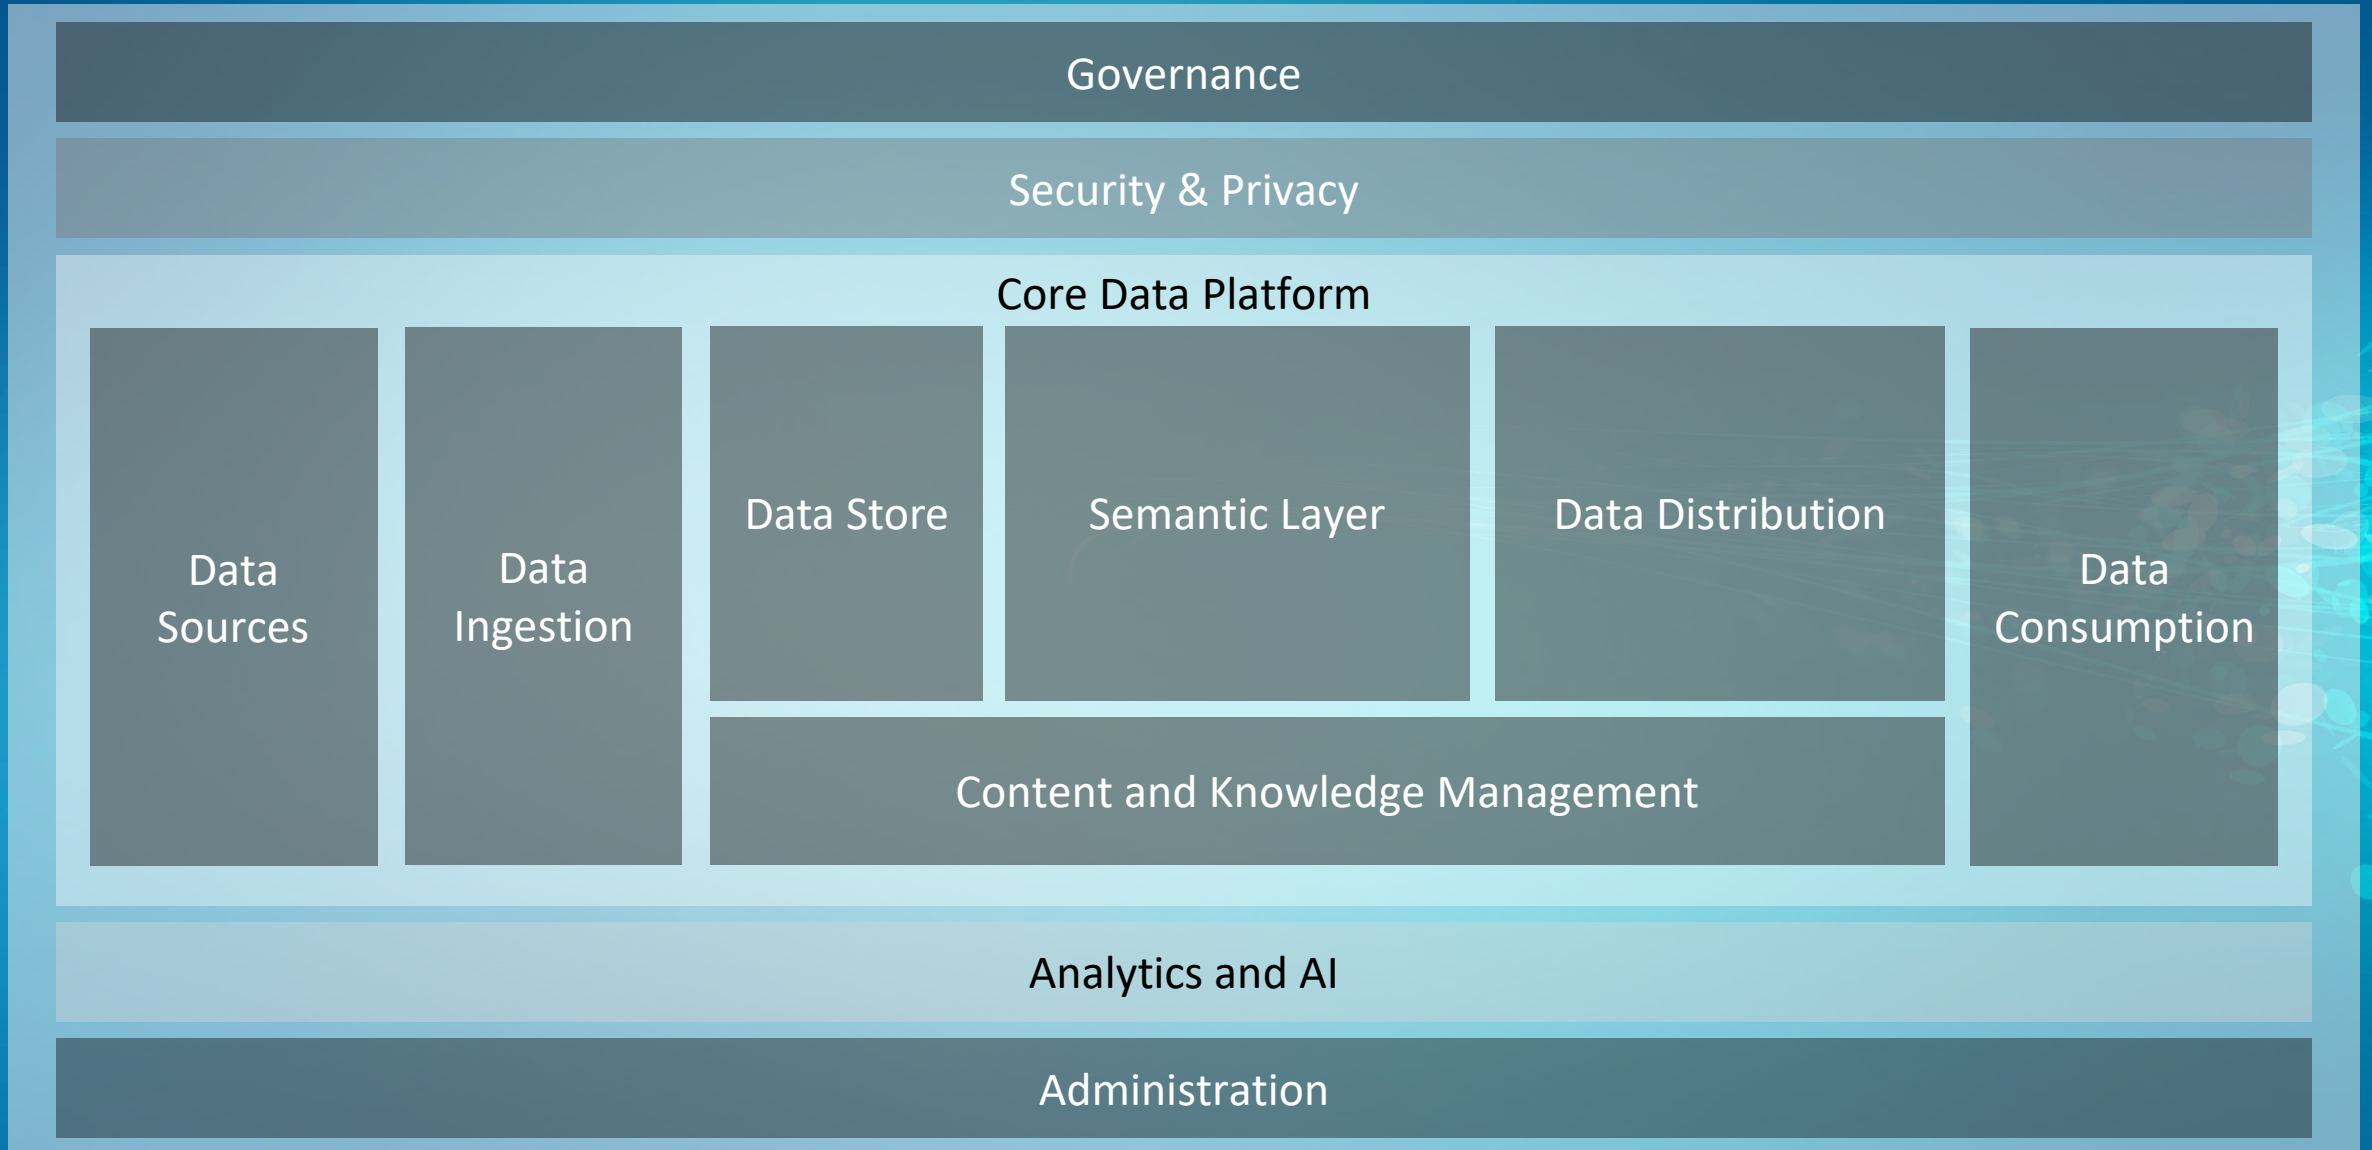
Governance

Security & Privacy

Core Data Platform

Data Sources

Data Ingestion

Data Store

Semantic Layer

Data Distribution

Data Consumption

Content and Knowledge Management

Analytics and AI

Administration